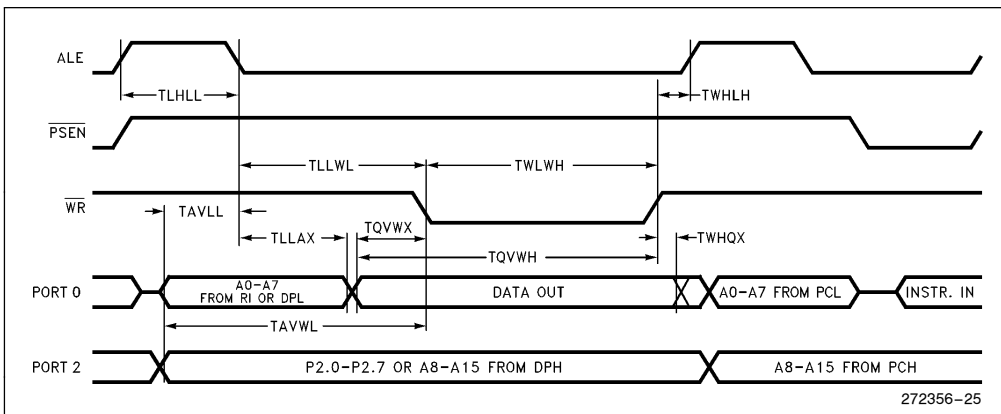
ALE
TLHLL
TWHLH
$\overline{PSEN}$
TLLWL
TWLWH
$\overline{WR}$
TAVLL
TLLAX
TQVWX
TQVWH
TWHQX
PORT 0
A0–A7 FROM RI OR DPL
DATA OUT
A0–A7 FROM PCL
INSTR. IN
TAVWL
PORT 2
P2.0–P2.7 OR A8–A15 FROM DPH
A8–A15 FROM PCH
272356–25